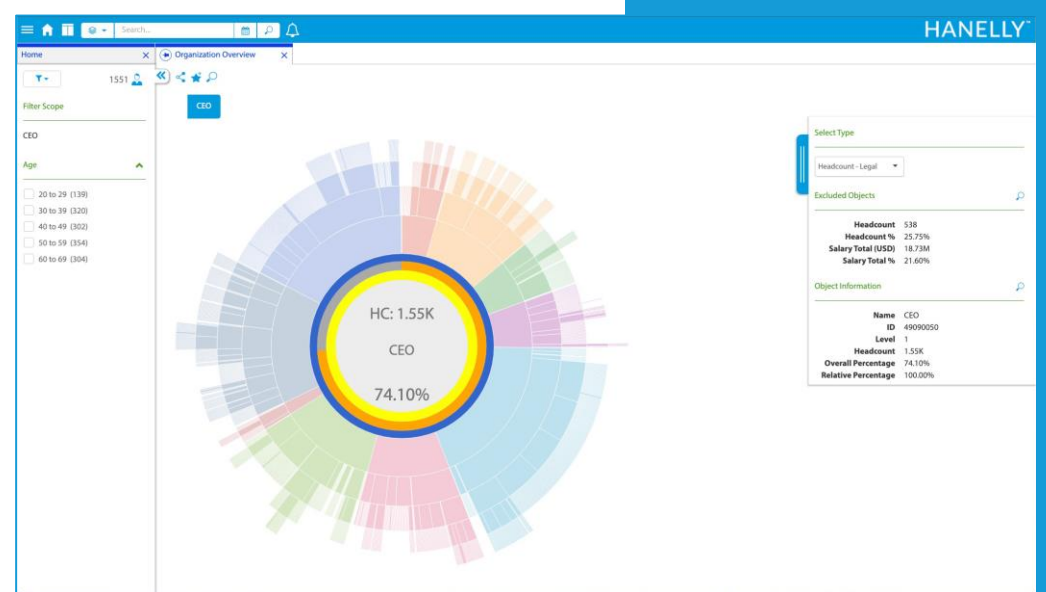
Search...

HANELLY™

Home ×

Organization Overview ×

1551

Filter Scope

CEO

Age

20 to 29 (139)
30 to 39 (320)
40 to 49 (302)
50 to 59 (354)
60 to 69 (304)

CEO

HC: 1.55K

CEO

74.10%

Select Type

Headcount - Legal

Excluded Objects

| | |
|---|---|
| Headcount | 538 |
| Headcount % | 25.75% |
| Salary Total (USD) | 18.73M |
| Salary Total % | 21.60% |

Object Information

| | |
|---|---|
| Name | CEO |
| ID | 49090050 |
| Level | 1 |
| Headcount | 1.55K |
| Overall Percentage | 74.10% |
| Relative Percentage | 100.00% |